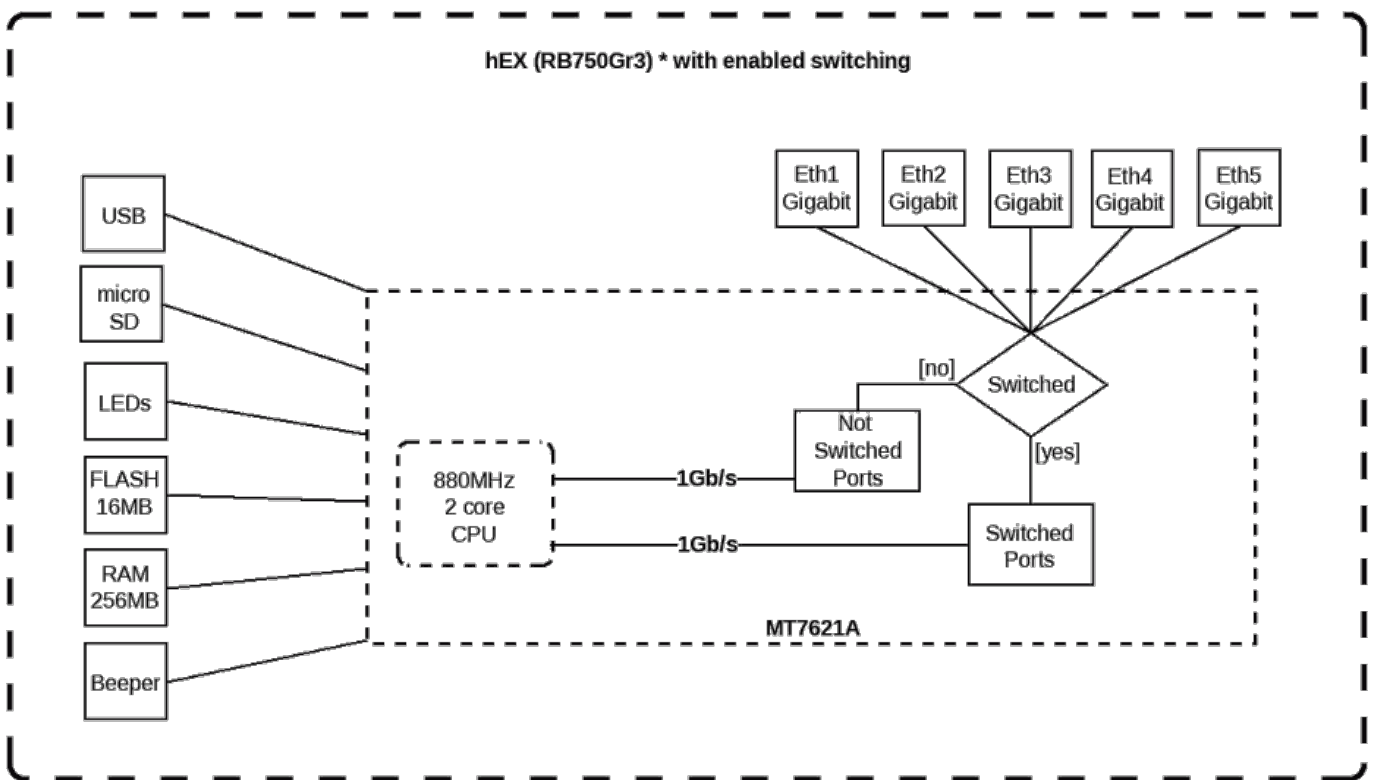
hEX (RB750Gr3) * with enabled switching

Eth1 Gigabit

Eth2 Gigabit

Eth3 Gigabit

Eth4 Gigabit

Eth5 Gigabit

USB

micro SD

LEDs

FLASH 16MB

RAM 256MB

Beeper

[no]

Switched

Not Switched Ports

[yes]

880MHz 2 core CPU

1Gb/s

1Gb/s

Switched Ports

MT7621A